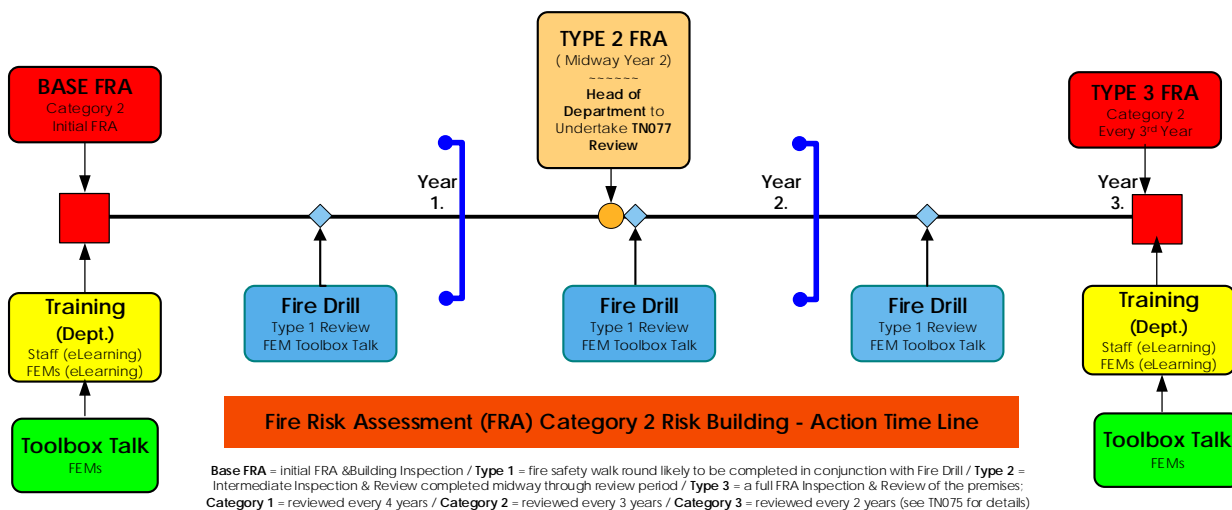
BASE FRA
Category 2
Initial FRA

TYPE 2 FRA
( Midway Year 2)
~~~~~~
Head of Department to Undertake TN077 Review

TYPE 3 FRA
Category 2
Every 3rd Year

Year 1.

Year 2.

Year 3.

Training (Dept.)
Staff (eLearning)
FEMs (eLearning)

Fire Drill
Type 1 Review
FEM Toolbox Talk

Fire Drill
Type 1 Review
FEM Toolbox Talk

Fire Drill
Type 1 Review
FEM Toolbox Talk

Training (Dept.)
Staff (eLearning)
FEMs (eLearning)

Toolbox Talk
FEMs

Fire Risk Assessment (FRA) Category 2 Risk Building - Action Time Line

Toolbox Talk
FEMs

**Base FRA** = initial FRA &Building Inspection / **Type 1** = fire safety walk round likely to be completed in conjunction with Fire Drill / **Type 2** = Intermediate Inspection & Review completed midway through review period / **Type 3** = a full FRA Inspection & Review of the premises: **Category 1** = reviewed every 4 years / **Category 2** = reviewed every 3 years / **Category 3** = reviewed every 2 years (see TN075 for details)